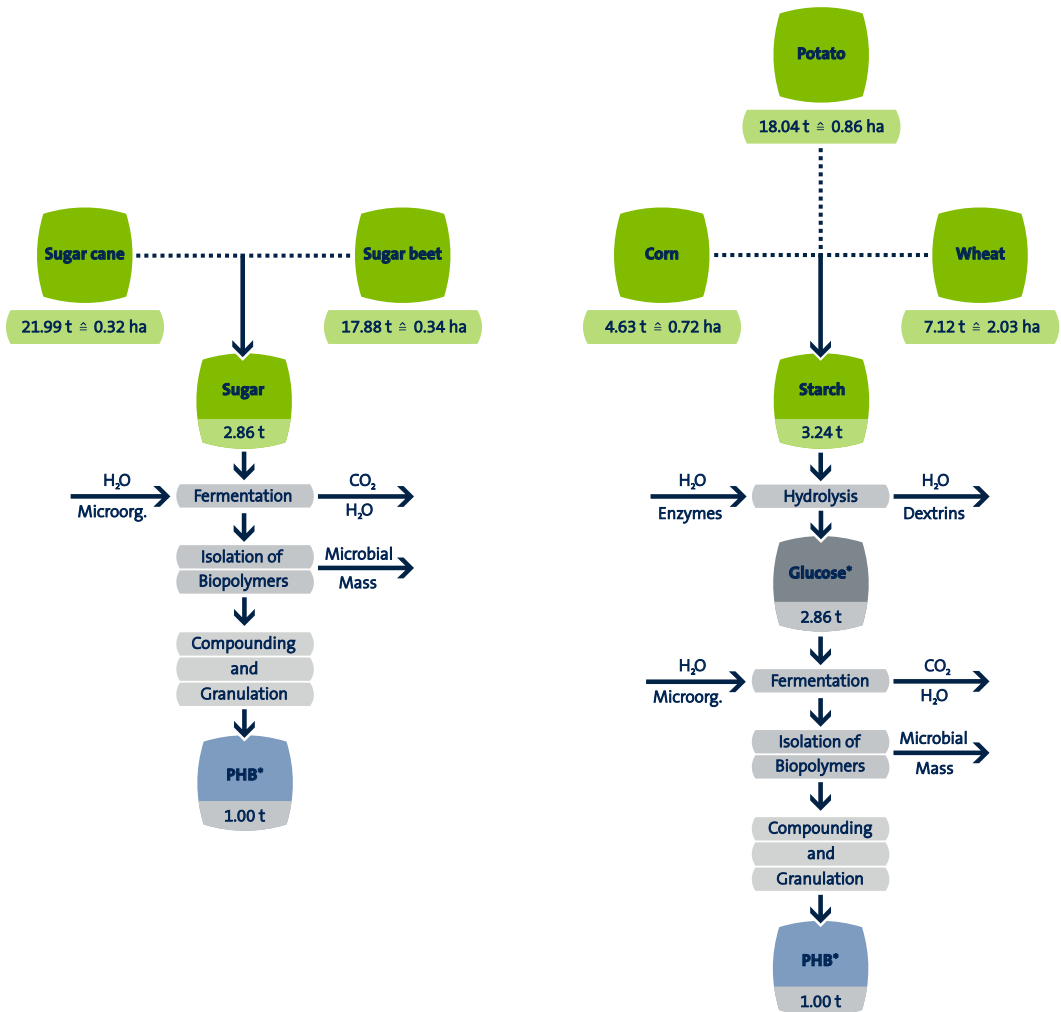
Sugar cane
21.99 t ≙ 0.32 ha

Sugar beet
17.88 t ≙ 0.34 ha

Sugar
2.86 t

$H_2O$
Microorg.

Fermentation

$CO_2$
$H_2O$

Isolation of Biopolymers

Microbial Mass

Compounding and Granulation

PHB*
1.00 t

Potato
18.04 t ≙ 0.86 ha

Corn
4.63 t ≙ 0.72 ha

Wheat
7.12 t ≙ 2.03 ha

Starch
3.24 t

$H_2O$
Enzymes

Hydrolysis

$H_2O$
Dextrins

Glucose*
2.86 t

$H_2O$
Microorg.

Fermentation

$CO_2$
$H_2O$

Isolation of Biopolymers

Microbial Mass

Compounding and Granulation

PHB*
1.00 t